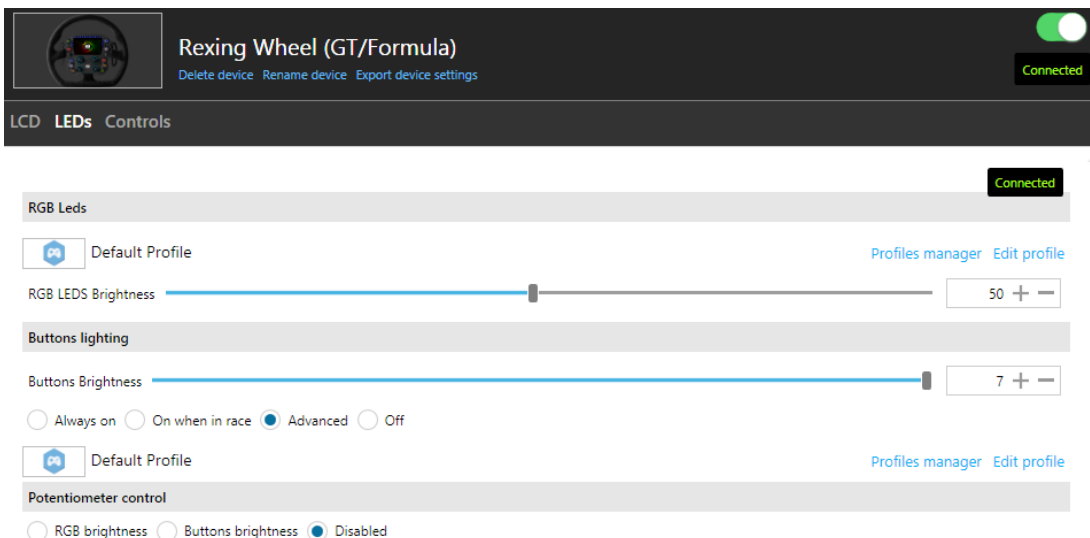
Rexing Wheel (GT/Formula)
Delete device Rename device Export device settings

Connected

LCD LEDs Controls

Connected

RGB Leds

Default Profile

Profiles manager Edit profile

RGB LEDS Brightness

50 + −

Buttons lighting

Buttons Brightness

7 + −

Always on On when in race Advanced Off

Default Profile

Profiles manager Edit profile

Potentiometer control

RGB brightness Buttons brightness Disabled